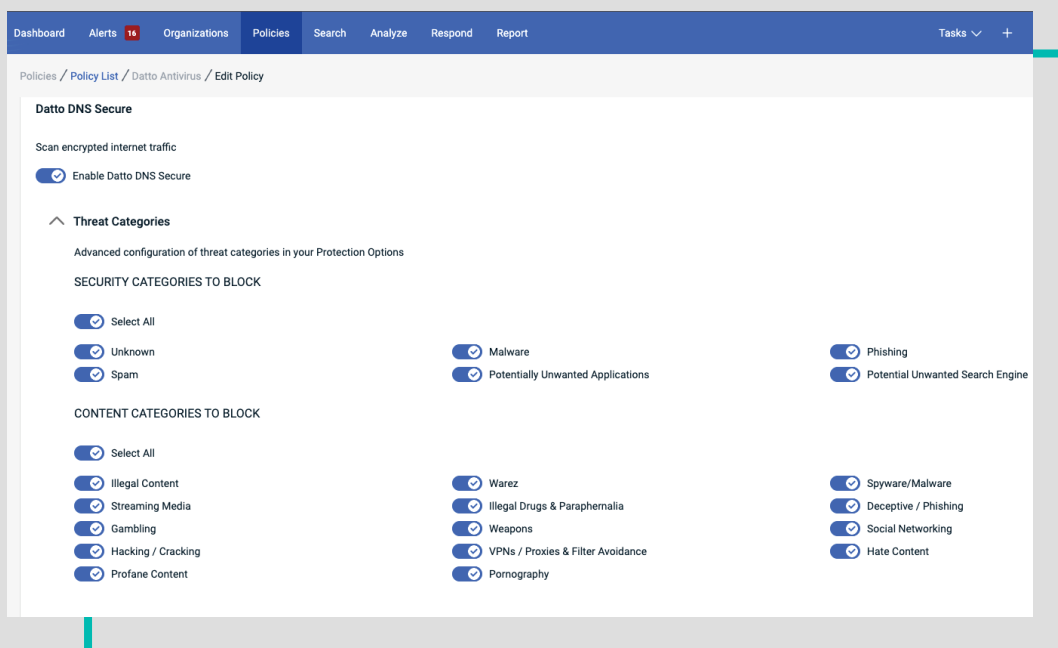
Dashboard Alerts 16 Organizations Policies Search Analyze Respond Report Tasks +

Policies / Policy List / Datto Antivirus / Edit Policy

Datto DNS Secure

Scan encrypted internet traffic

Enable Datto DNS Secure

Threat Categories

Advanced configuration of threat categories in your Protection Options

SECURITY CATEGORIES TO BLOCK

Select All

Unknown
Spam

Malware
Potentially Unwanted Applications

Phishing
Potential Unwanted Search Engine

CONTENT CATEGORIES TO BLOCK

Select All

Illegal Content
Streaming Media
Gambling
Hacking / Cracking
Profane Content

Warez
Illegal Drugs & Paraphernalia
Weapons
VPNs / Proxies & Filter Avoidance
Pornography

Spyware/Malware
Deceptive / Phishing
Social Networking
Hate Content